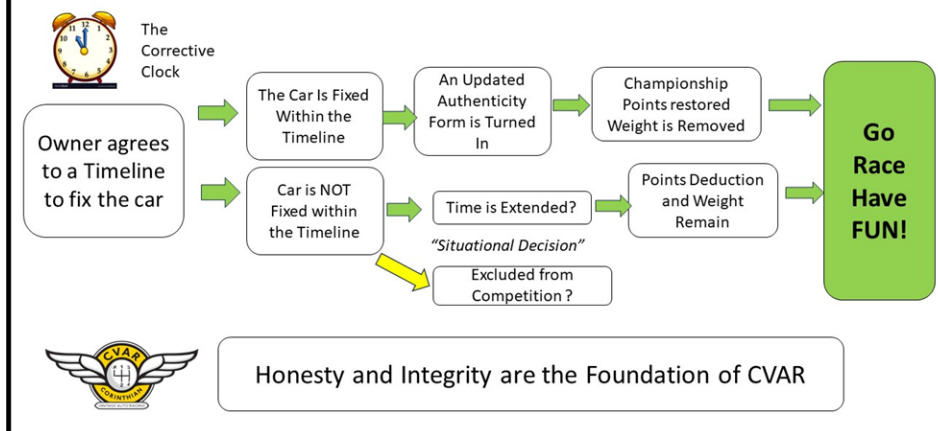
The Corrective Clock

Owner agrees to a Timeline to fix the car

The Car Is Fixed Within the Timeline

An Updated Authenticity Form is Turned In

Championship Points restored Weight is Removed

Car is NOT Fixed within the Timeline

Time is Extended?

Points Deduction and Weight Remain

"Situational Decision"

Excluded from Competition ?

Go Race Have FUN!

CVAR CORINTHIAN VINTAGE AUTO RACING

Honesty and Integrity are the Foundation of CVAR